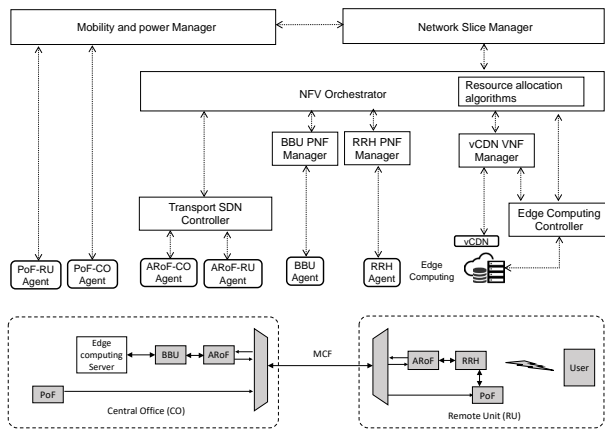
Mobility and power Manager

Network Slice Manager

NFV Orchestrator

Resource allocation algorithms

BBU PNF Manager

RRH PNF Manager

vCDN VNF Manager

Transport SDN Controller

Edge Computing Controller

vCDN

PoF-RU Agent

PoF-CO Agent

ARoF-CO Agent

ARoF-RU Agent

BBU Agent

RRH Agent

Edge Computing

Edge computing Server

BBU

ARoF

PoF

Central Office (CO)

MCF

ARoF

RRH

User

PoF

Remote Unit (RU)